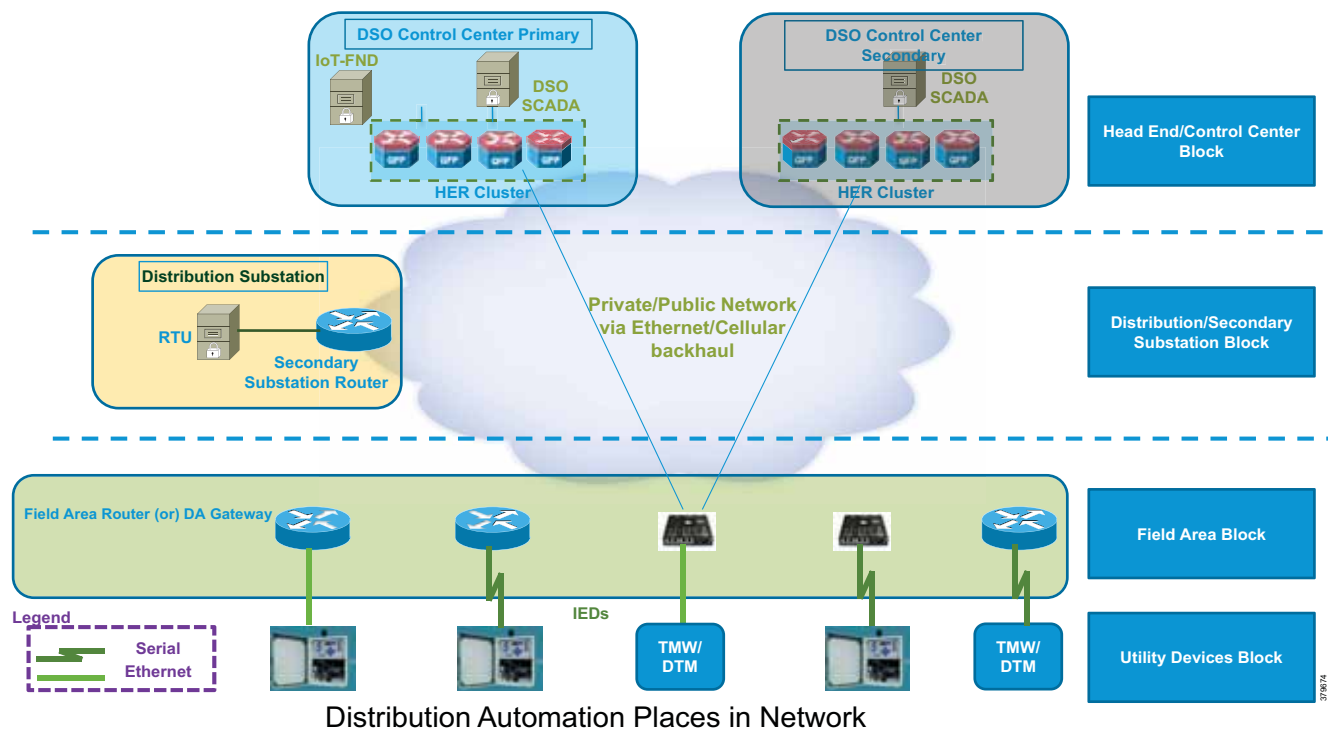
DSO Control Center Primary

IoT-FND

DSO SCADA

HER Cluster

DSO Control Center Secondary

DSO SCADA

HER Cluster

Head End/Control Center Block

Distribution Substation

RTU

Secondary Substation Router

Private/Public Network via Ethernet/Cellular backhaul

Distribution/Secondary Substation Block

Field Area Router (or) DA Gateway

Field Area Block

IEDs

Legend

Serial

Ethernet

TMW/ DTM

TMW/ DTM

Utility Devices Block

379674

Distribution Automation Places in Network